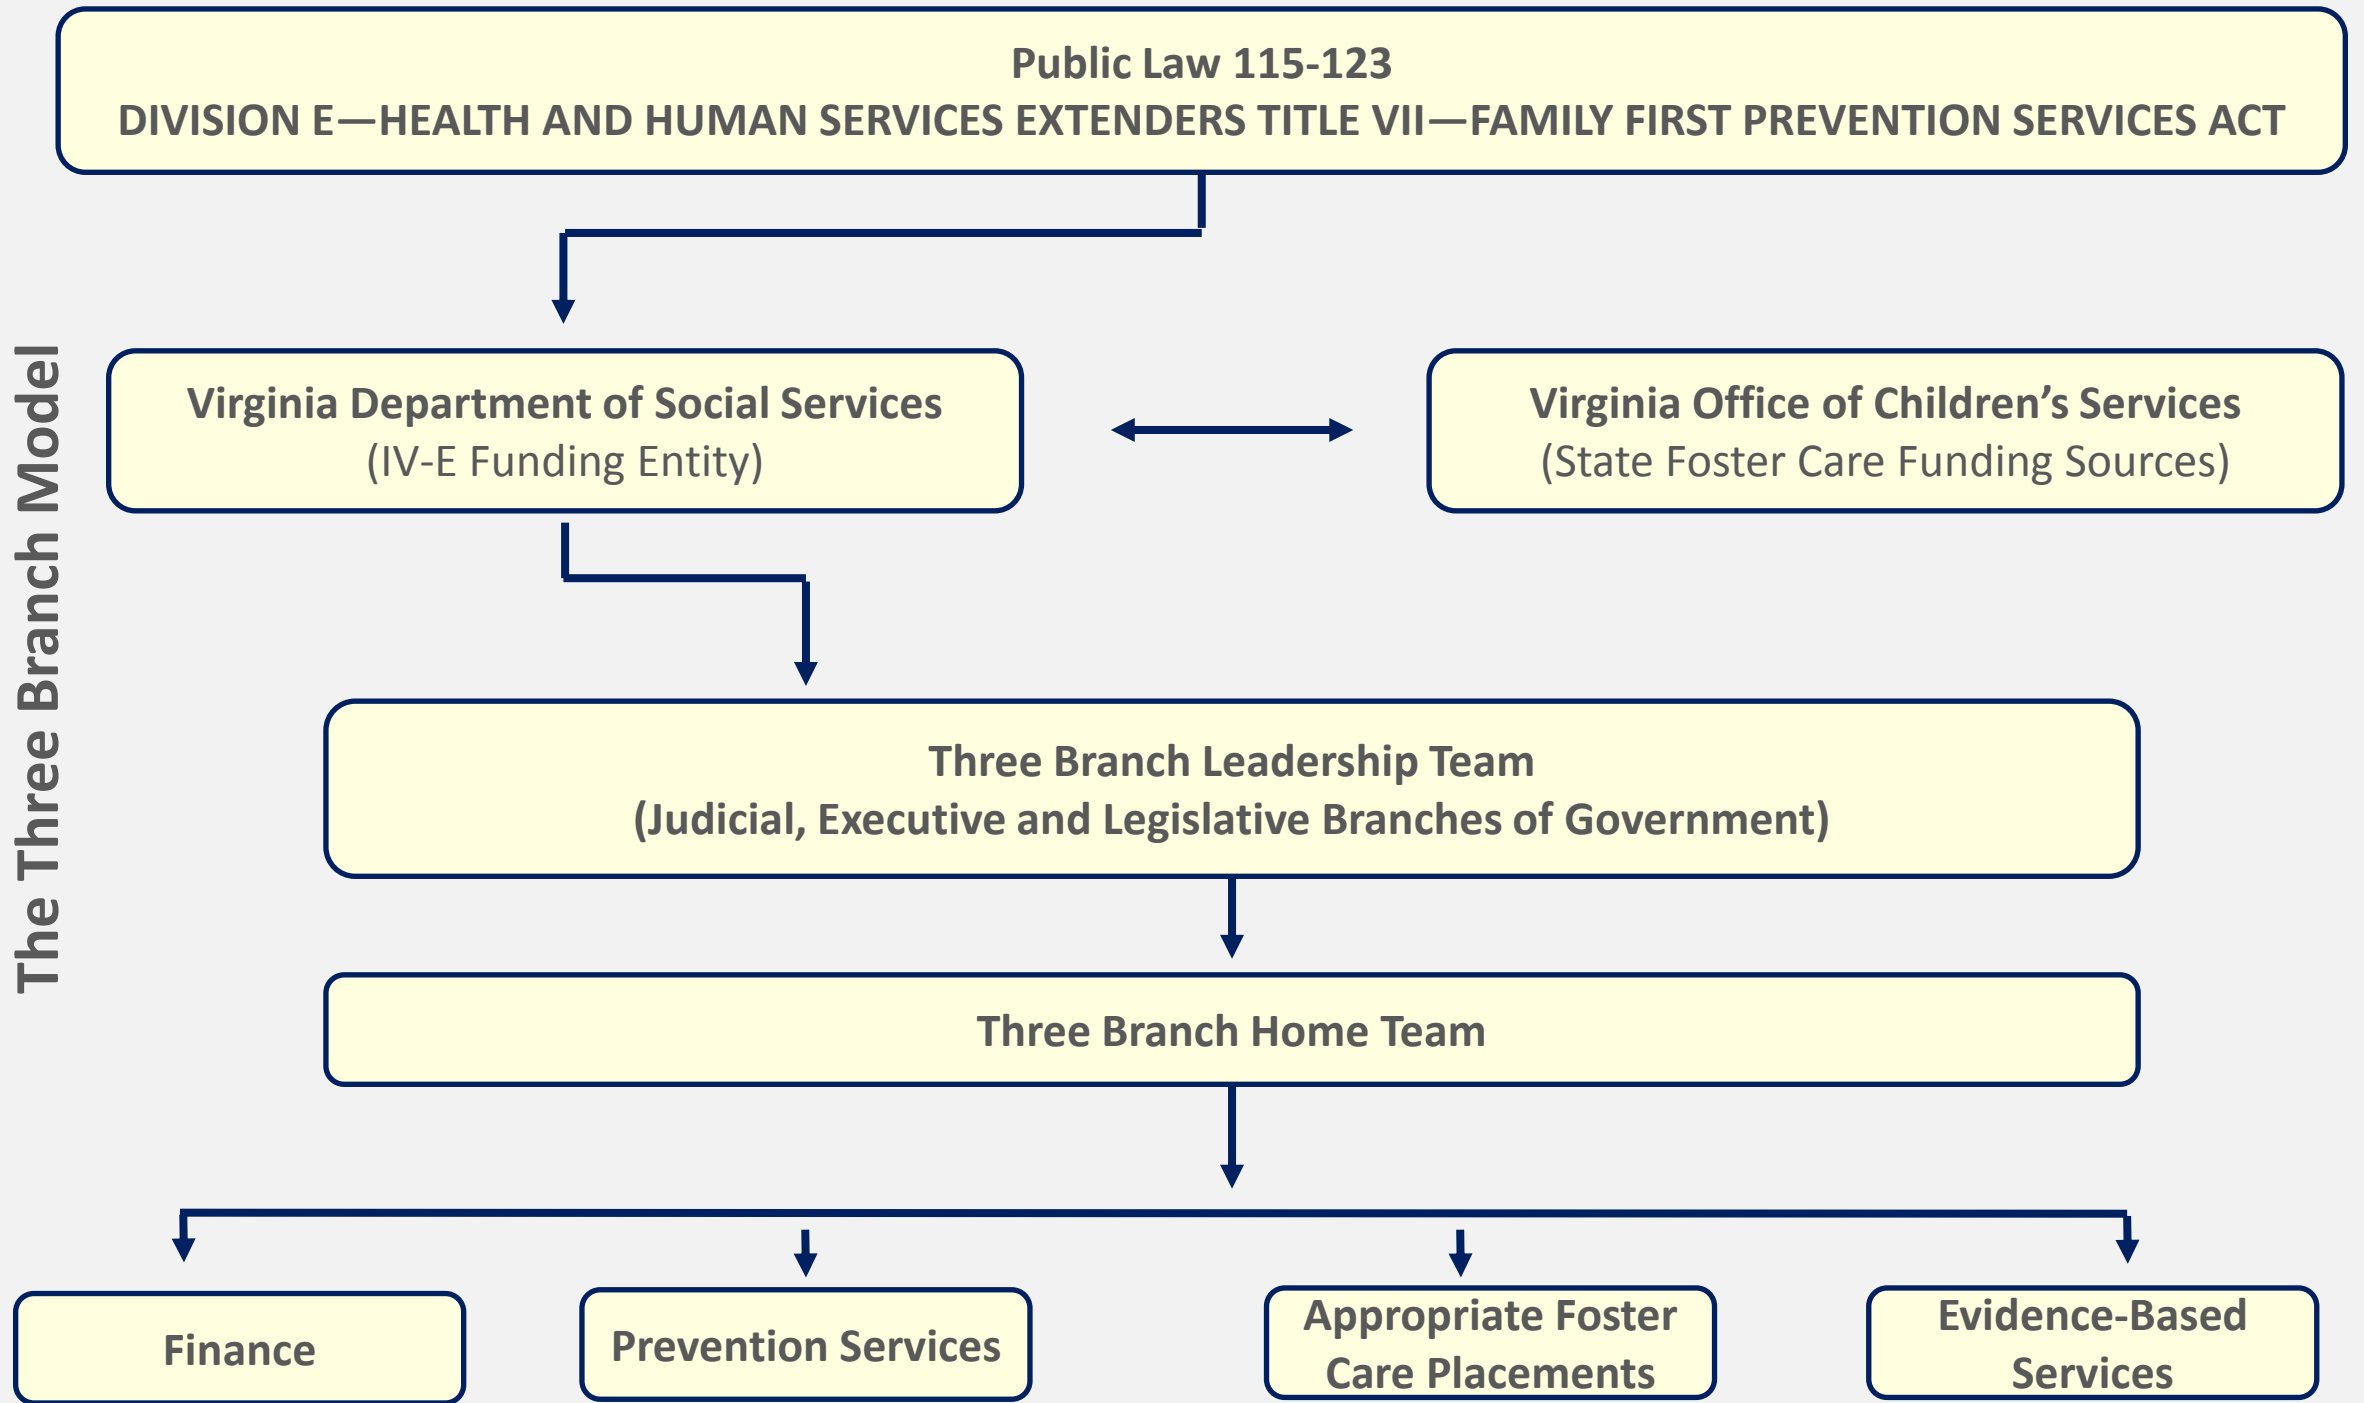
The Three Branch Model

Public Law 115-123
DIVISION E—HEALTH AND HUMAN SERVICES EXTENDERS TITLE VII—FAMILY FIRST PREVENTION SERVICES ACT

Virginia Department of Social Services
(IV-E Funding Entity)

Virginia Office of Children's Services
(State Foster Care Funding Sources)

Three Branch Leadership Team
(Judicial, Executive and Legislative Branches of Government)

Three Branch Home Team

Finance

Prevention Services

Appropriate Foster Care Placements

Evidence-Based Services